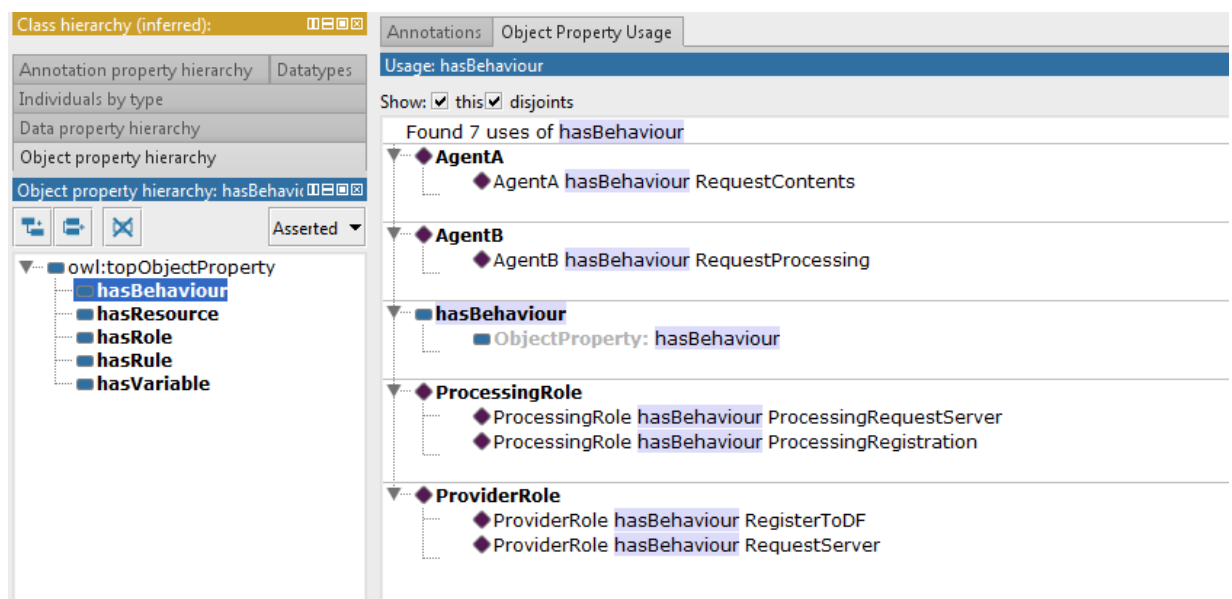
Class hierarchy (inferred):

Annotation property hierarchy | Datatypes
Individuals by type
Data property hierarchy
Object property hierarchy

Object property hierarchy: hasBehavic

Asserted

owl:topObjectProperty
hasBehaviour
hasResource
hasRole
hasRule
hasVariable

Annotations | Object Property Usage

Usage: hasBehaviour

Show: ☑ this ☑ disjoints

Found 7 uses of hasBehaviour

AgentA
AgentA hasBehaviour RequestContents

AgentB
AgentB hasBehaviour RequestProcessing

hasBehaviour
ObjectProperty: hasBehaviour

ProcessingRole
ProcessingRole hasBehaviour ProcessingRequestServer
ProcessingRole hasBehaviour ProcessingRegistration

ProviderRole
ProviderRole hasBehaviour RegisterToDF
ProviderRole hasBehaviour RequestServer